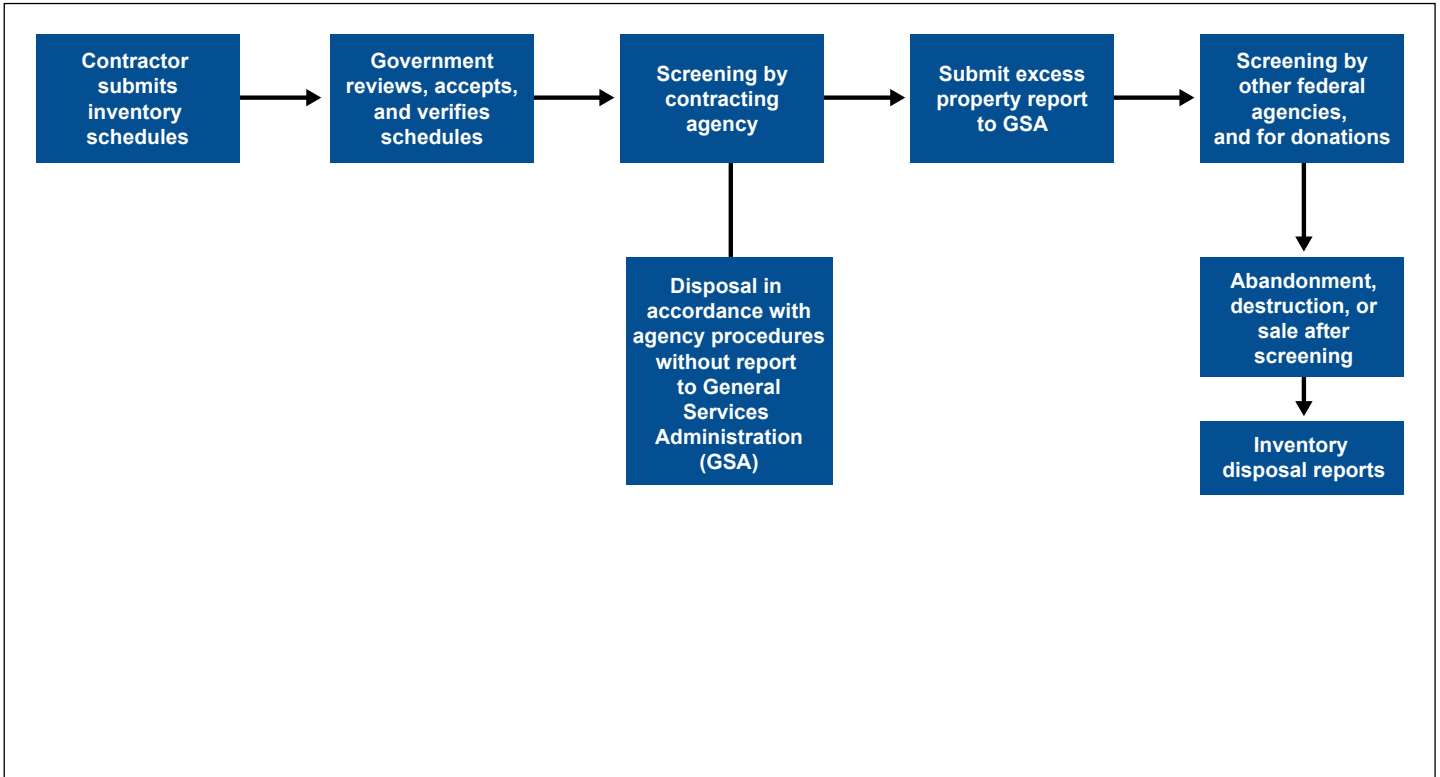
Contractor submits inventory schedules

Government reviews, accepts, and verifies schedules

Screening by contracting agency

Submit excess property report to GSA

Screening by other federal agencies, and for donations

Disposal in accordance with agency procedures without report to General Services Administration (GSA)

Abandonment, destruction, or sale after screening

Inventory disposal reports